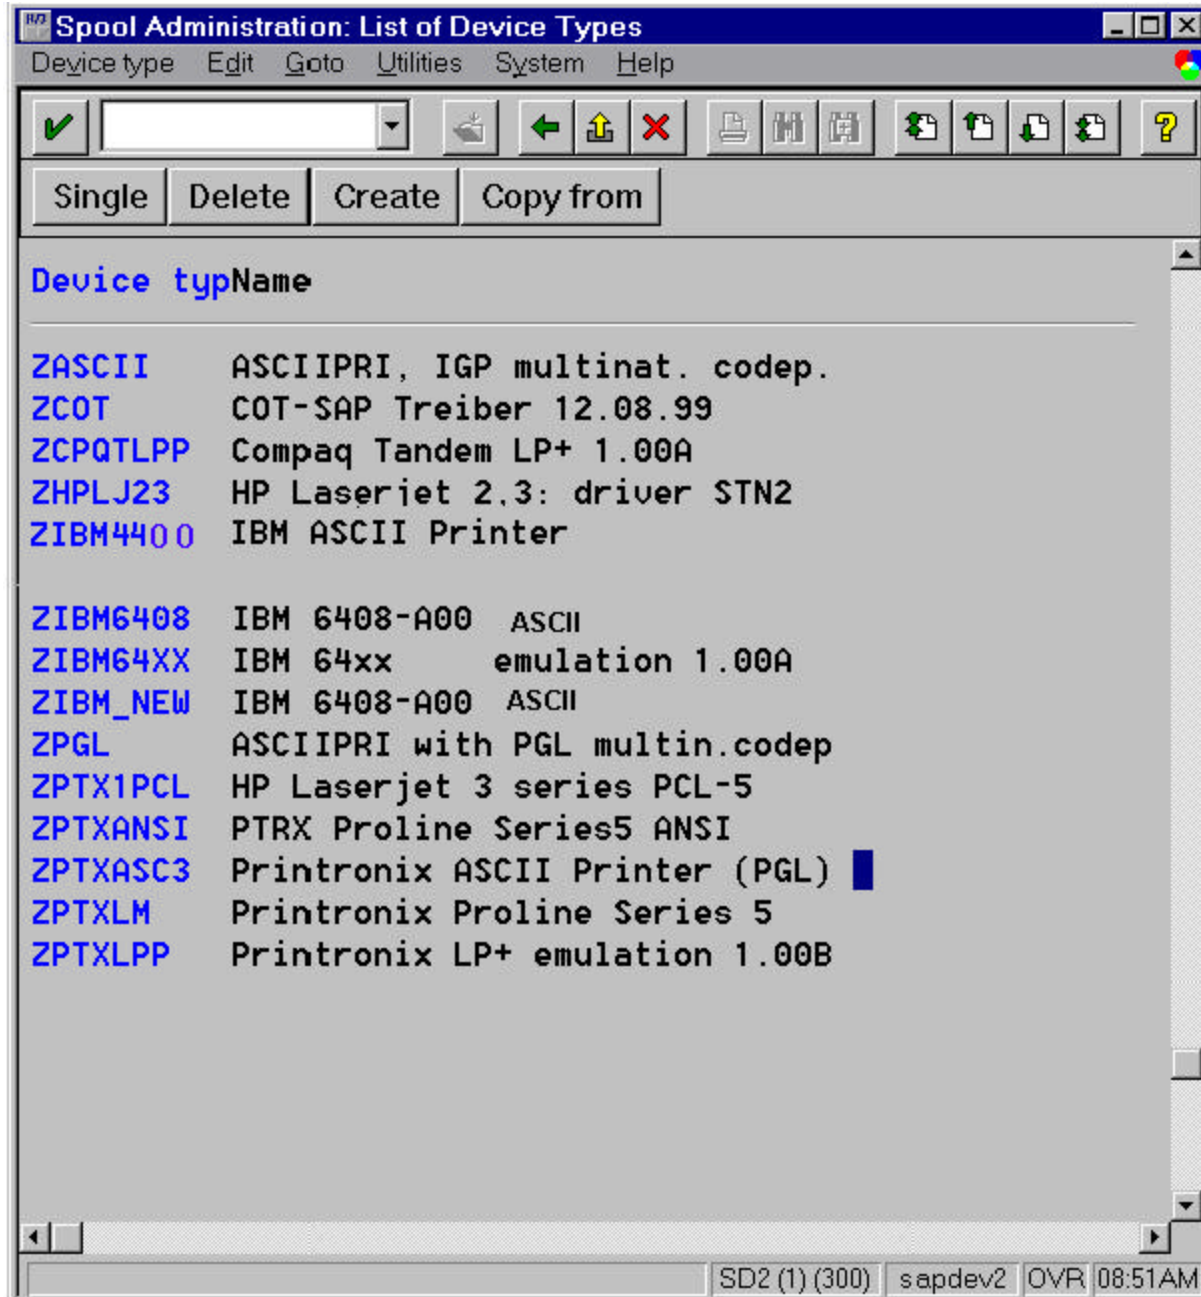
Spool Administration: List of Device Types

Device type Edit Goto Utilities System Help

Single Delete Create Copy from

Device typName

ZASCII ASCIIPRI, IGP multinat. codep.
ZCOT COT-SAP Treiber 12.08.99
ZCPQTLPP Compaq Tandem LP+ 1.00A
ZHPLJ23 HP Laserjet 2.3: driver STN2
ZIBM4400 IBM ASCII Printer

ZIBM6408 IBM 6408-A00 ASCII
ZIBM64XX IBM 64xx emulation 1.00A
ZIBM_NEW IBM 6408-A00 ASCII
ZPGL ASCIIPRI with PGL multin.codep
ZPTX1PCL HP Laserjet 3 series PCL-5
ZPTXANSI PTRX Proline Series5 ANSI
ZPTXASC3 Printronix ASCII Printer (PGL)
ZPTXLM Printronix Proline Series 5
ZPTXLPP Printronix LP+ emulation 1.00B

SD2 (1) (300) sapdev2 OVR 08:51AM